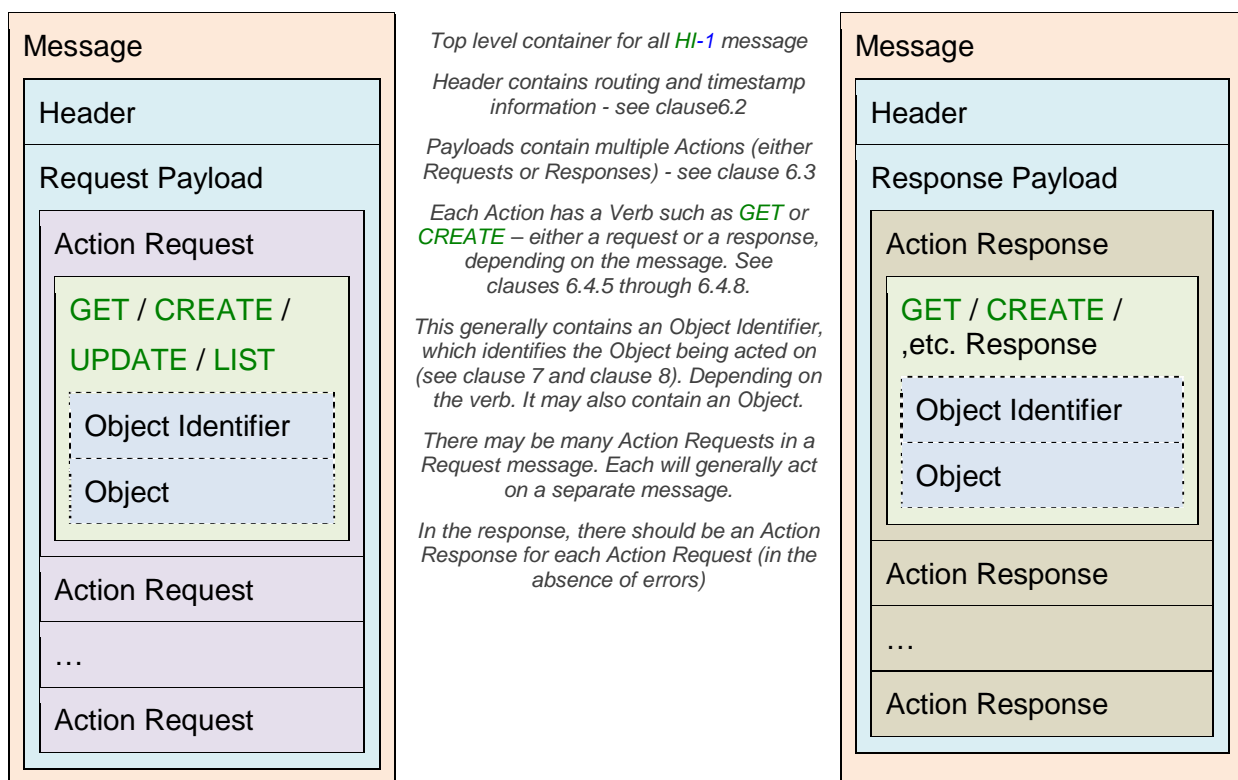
Message

Header

Request Payload

Action Request

GET / CREATE / UPDATE / LIST

Object Identifier

Object

Action Request

…

Action Request

Top level container for all HI-1 message

Header contains routing and timestamp information - see clause6.2

Payloads contain multiple Actions (either Requests or Responses) - see clause 6.3

Each Action has a Verb such as GET or CREATE – either a request or a response, depending on the message. See clauses 6.4.5 through 6.4.8.

This generally contains an Object Identifier, which identifies the Object being acted on (see clause 7 and clause 8). Depending on the verb. It may also contain an Object.

There may be many Action Requests in a Request message. Each will generally act on a separate message.

In the response, there should be an Action Response for each Action Request (in the absence of errors)

Message

Header

Response Payload

Action Response

GET / CREATE / ,etc. Response

Object Identifier

Object

Action Response

…

Action Response